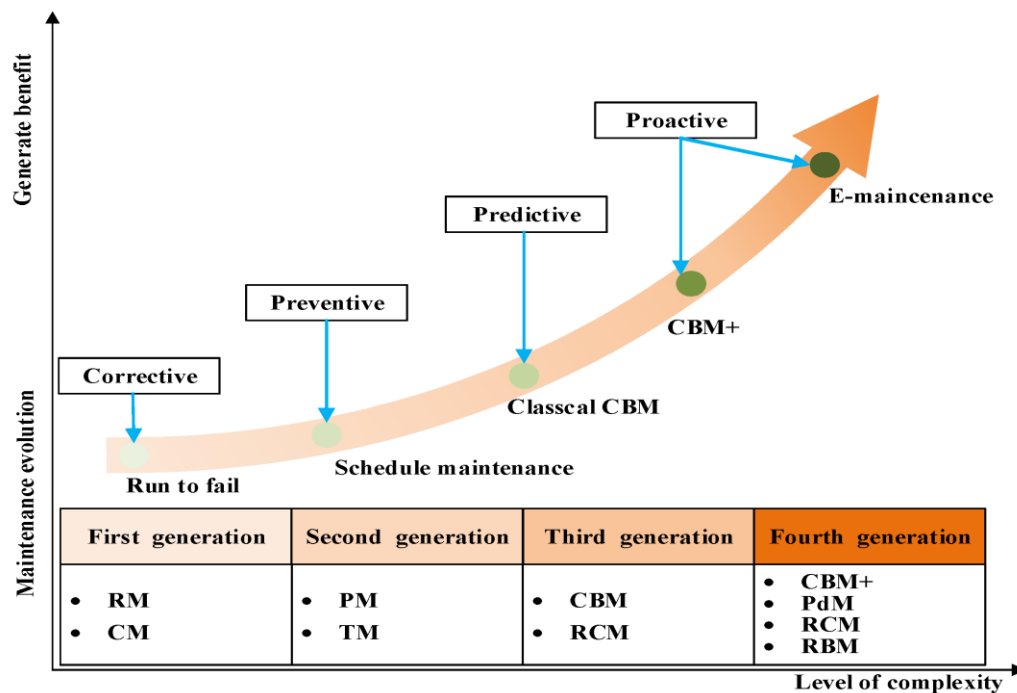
Generate benefit

Maintenance evolution

Proactive

E-maincenance

Predictive

Preventive

CBM+

Corrective

Classcal CBM

Schedule maintenance

Run to fail

| First generation | Second generation | Third generation | Fourth generation |
|---|---|---|---|
| • RM • CM | • PM • TM | • CBM • RCM | • CBM+ • PdM • RCM • RBM |

Level of complexity